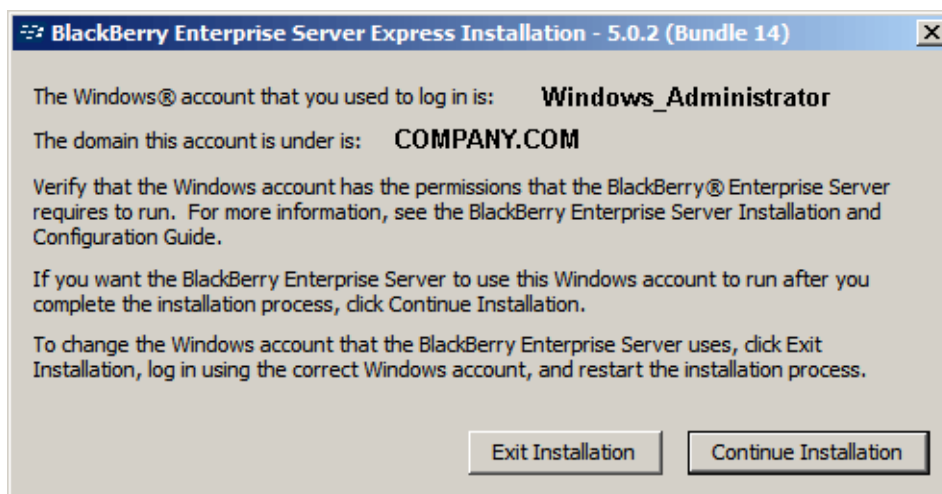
BlackBerry Enterprise Server Express Installation - 5.0.2 (Bundle 14)

The Windows® account that you used to log in is: Windows_Administrator

The domain this account is under is: COMPANY.COM

Verify that the Windows account has the permissions that the BlackBerry® Enterprise Server requires to run. For more information, see the BlackBerry Enterprise Server Installation and Configuration Guide.

If you want the BlackBerry Enterprise Server to use this Windows account to run after you complete the installation process, click Continue Installation.

To change the Windows account that the BlackBerry Enterprise Server uses, click Exit Installation, log in using the correct Windows account, and restart the installation process.

Exit Installation

Continue Installation